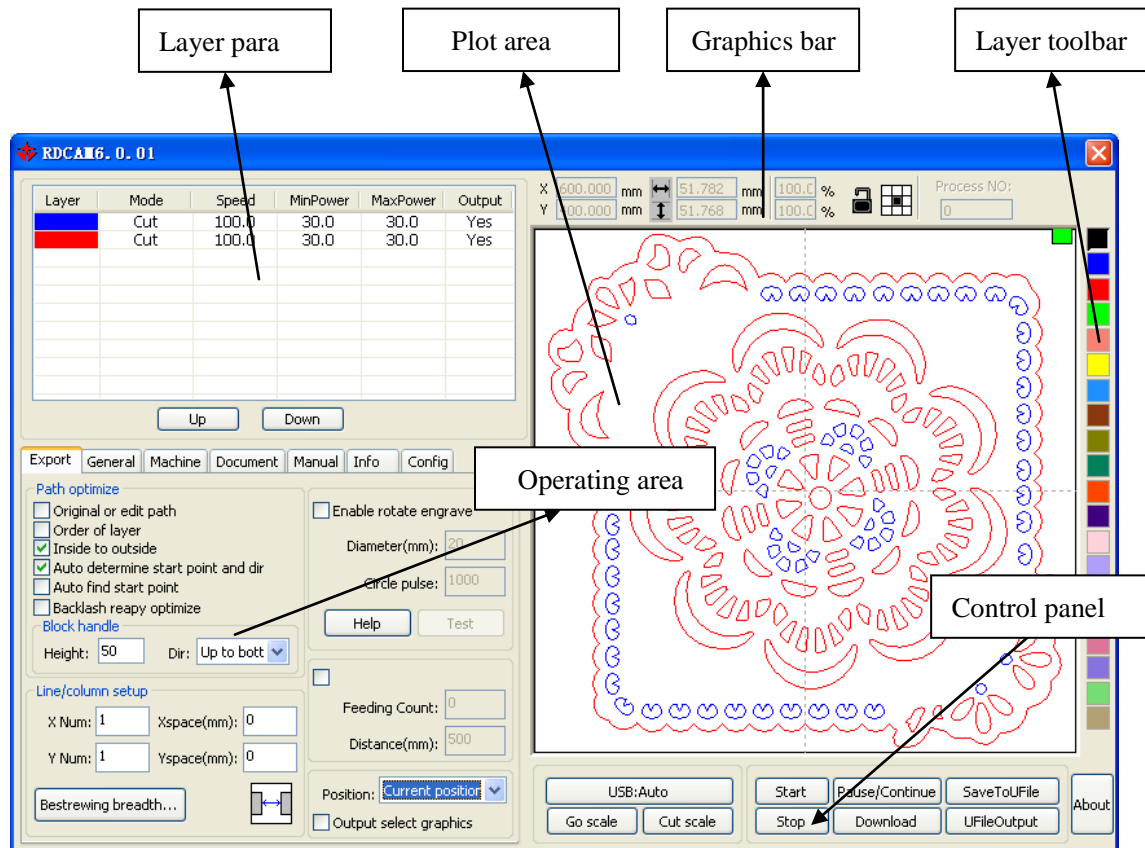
Layer para

Plot area

Graphics bar

Layer toolbar

RDCAM6.0.01

| Layer | Mode | Speed | MinPower | MaxPower | Output |
|---|---|---|---|---|---|
|  | Cut | 100.0 | 30.0 | 30.0 | Yes |
|  | Cut | 100.0 | 30.0 | 30.0 | Yes |

Up Down

X 600.000 mm 51.782 mm 100.0 %
Y 600.000 mm 51.768 mm 100.0 %

Process NO:
0

Export General Machine Document Manual Info Config

Path optimize
Original or edit path
Order of layer
Inside to outside
Auto determine start point and dir
Auto find start point
Backlash reapy optimize
Block handle
Height: 50 Dir: Up to bott

Enable rotate engrave
Diameter(mm): 20
Circle pulse: 1000
Help Test

Operating area

Control panel

Line/column setup
X Num: 1 Xspace(mm): 0
Y Num: 1 Yspace(mm): 0
Bestrewing breadth...

Feeding Count: 0
Distance(mm): 500

Position: Current position
Output select graphics

USB:Auto
Go scale Cut scale

Start Pause/Continue SaveToUFile
Stop Download UFileOutput
About